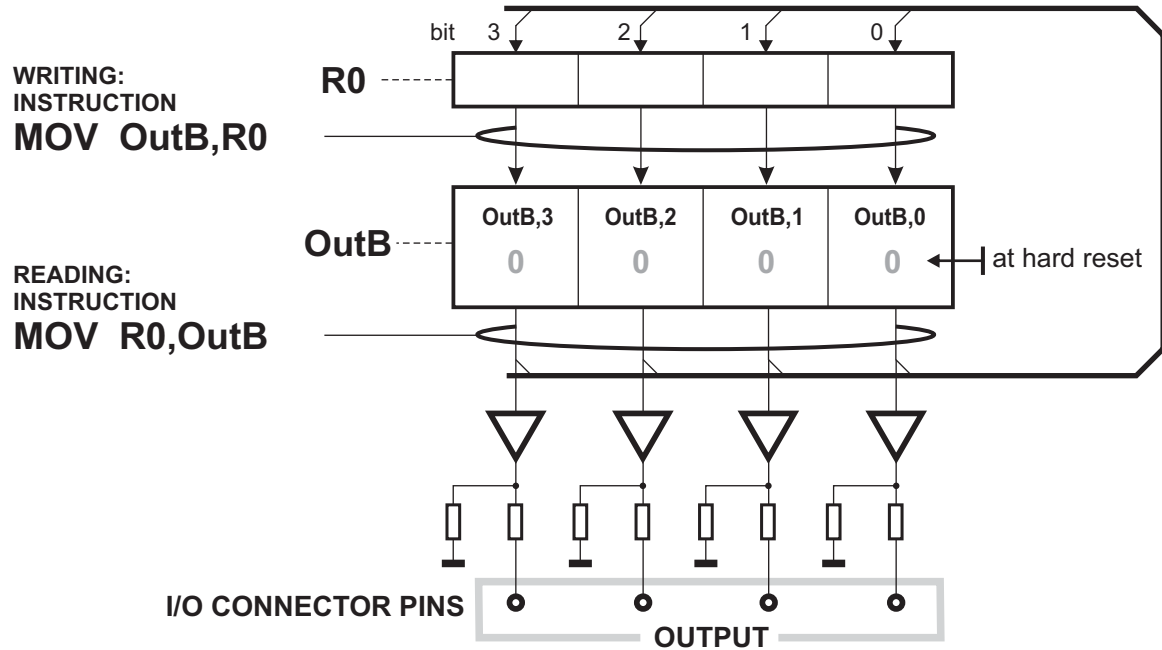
bit 3 2 1 0

WRITING:
INSTRUCTION
MOV OutB,R0

R0

OutB

| OutB,3 | OutB,2 | OutB,1 | OutB,0 |
|---|---|---|---|
| 0 | 0 | 0 | 0 |

at hard reset

READING:
INSTRUCTION
MOV R0,OutB

I/O CONNECTOR PINS

OUTPUT